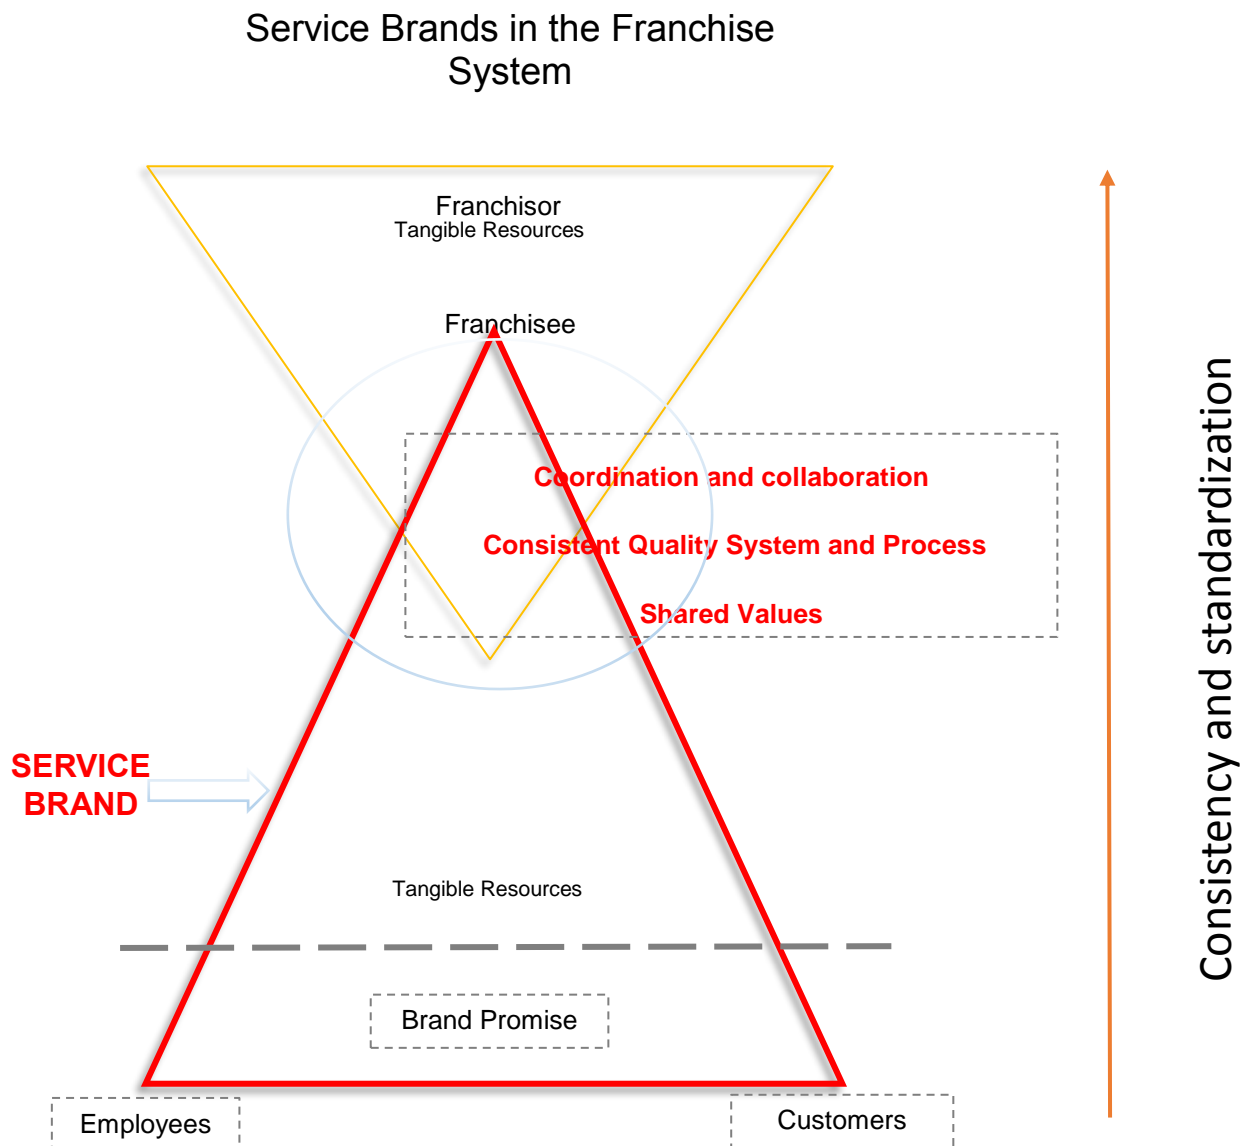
Service Brands in the Franchise System

Franchisor
Tangible Resources

Franchisee

Coordination and collaboration

Consistent Quality System and Process

Shared Values

SERVICE BRAND

Tangible Resources

Brand Promise

Employees

Customers

Consistency and standardization